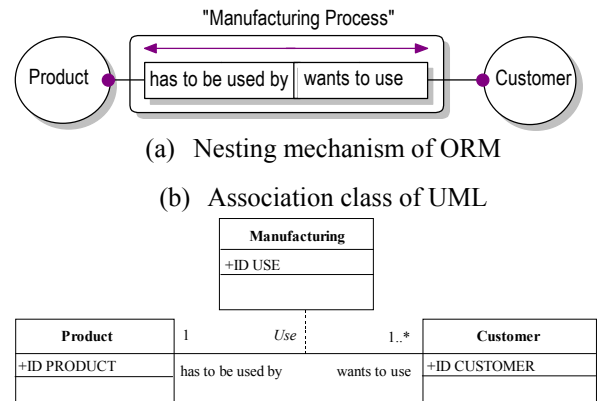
"Manufacturing Process"

Product

has to be used by

wants to use

Customer

(a) Nesting mechanism of ORM

(b) Association class of UML

Manufacturing

+ID USE

Product

+ID PRODUCT

1

Use

1..*

has to be used by

wants to use

Customer

+ID CUSTOMER